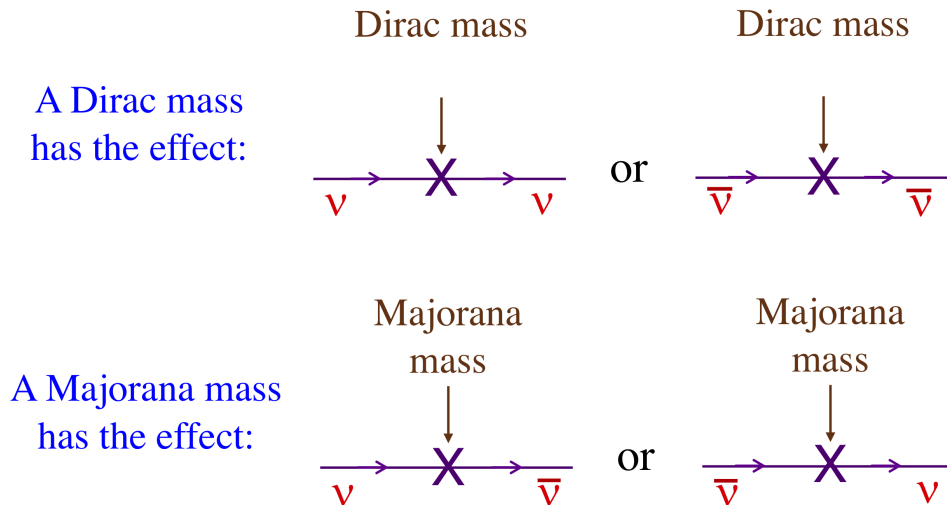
A Dirac mass has the effect:

Dirac mass

X

$\nu$ $\nu$

or

Dirac mass

X

$\overline{\nu}$ $\overline{\nu}$

A Majorana mass has the effect:

Majorana mass

X

$\nu$ $\overline{\nu}$

or

Majorana mass

X

$\overline{\nu}$ $\nu$